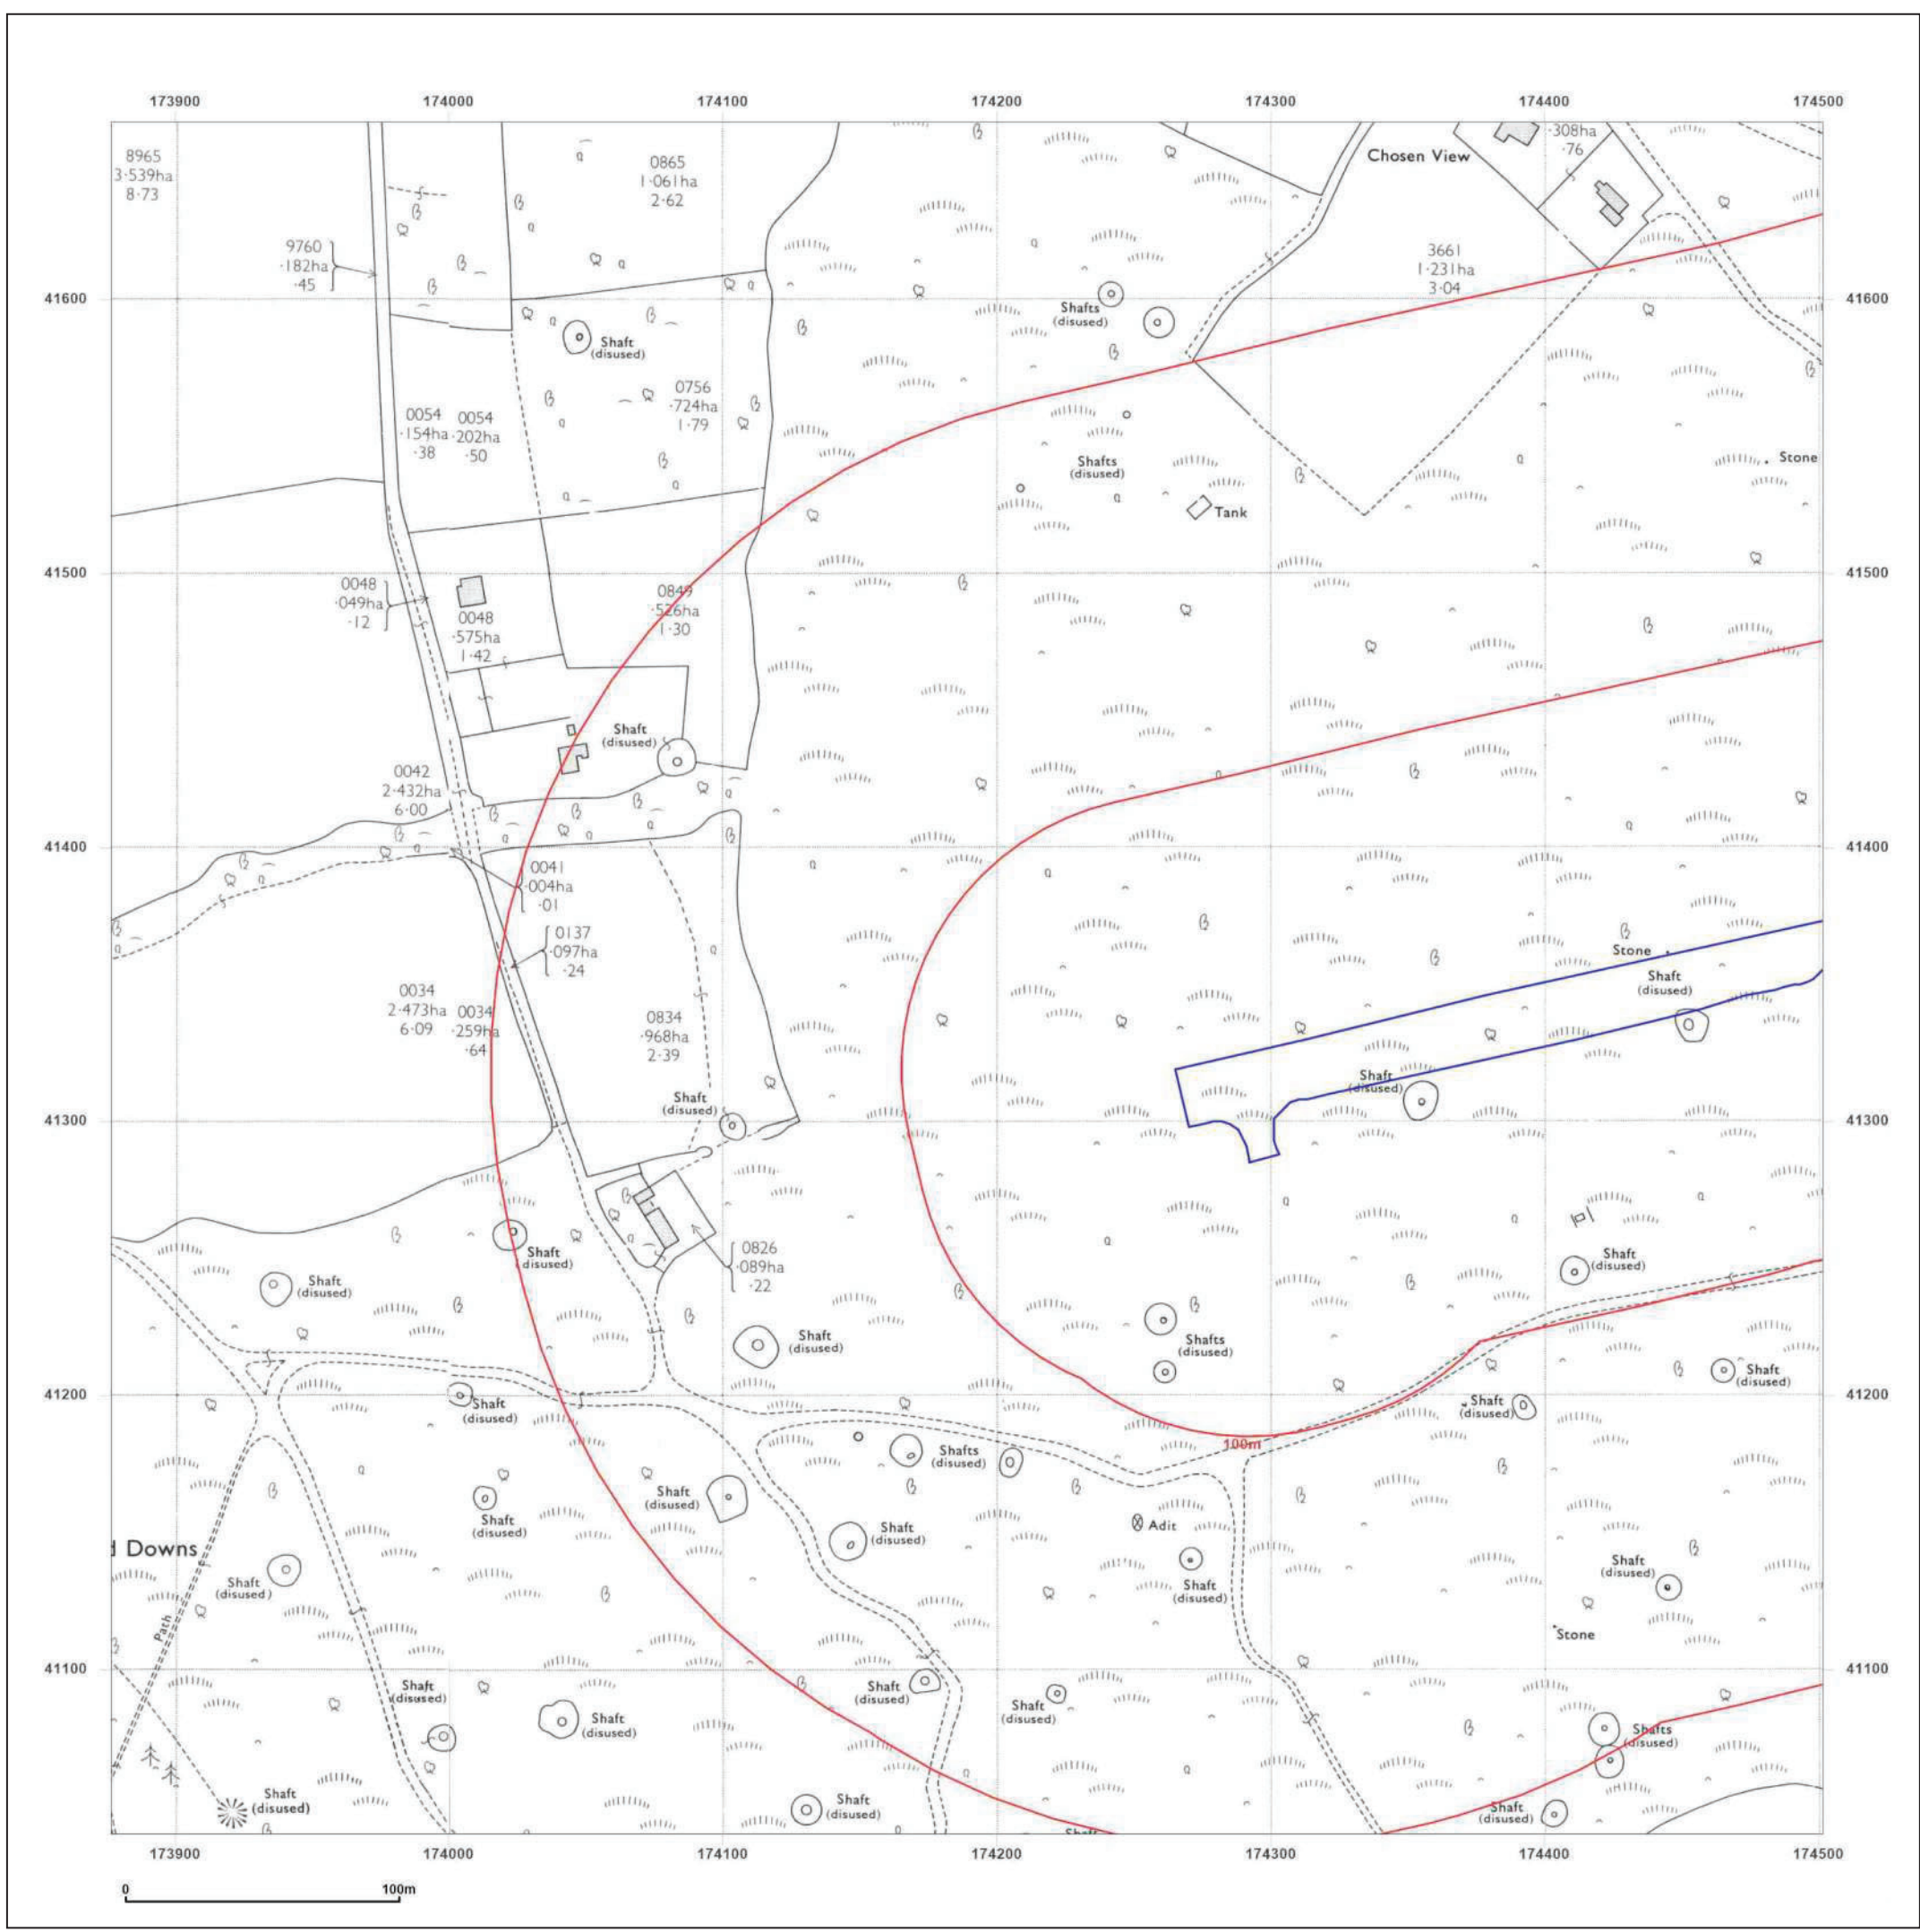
173900 174000 174100 174200 174300 174400 174500

8965
3·539ha
8·73

0865
1·061ha
2·62

Chosen View

·308ha
·76

9760
·182ha
·45

3661
1·231ha
3·04

41600

Shafts
(disused)

Shaft
(disused)

0756
·724ha
1·79

0054
·154ha
·38

0054
·202ha
·50

Shafts
(disused)

Stone

Tank

41500

0048
·049ha
·12

0048
·575ha
1·42

0849
·526ha
1·30

Shaft
(disused)

0042
2·432ha
6·00

41400

0041
·004ha
·01

0137
·097ha
·24

Stone

Shaft
(disused)

0034
2·473ha
6·09

0034
·259ha
·64

0834
·968ha
2·39

Shaft
(disused)

Shaft
(disused)

41300

0826
·089ha
·22

Shaft
(disused)

Shaft
(disused)

Shaft
(disused)

Shaft
(disused)

Shafts
(disused)

Shaft
(disused)

41200

Shaft
(disused)

Shaft
(disused)

Shafts
(disused)

100m

Shaft
(disused)

Shaft
(disused)

Shaft
(disused)

Adit

d Downs

Shaft
(disused)

Shaft
(disused)

Shaft
(disused)

Path

Stone

41100

Shaft
(disused)

Shaft
(disused)

Shaft
(disused)

Shaft
(disused)

Shafts
(disused)

Shaft
(disused)

Shaft
(disused)

Shaft
(disused)

173900 174000 174100 174200 174300 174400 174500

0 100m